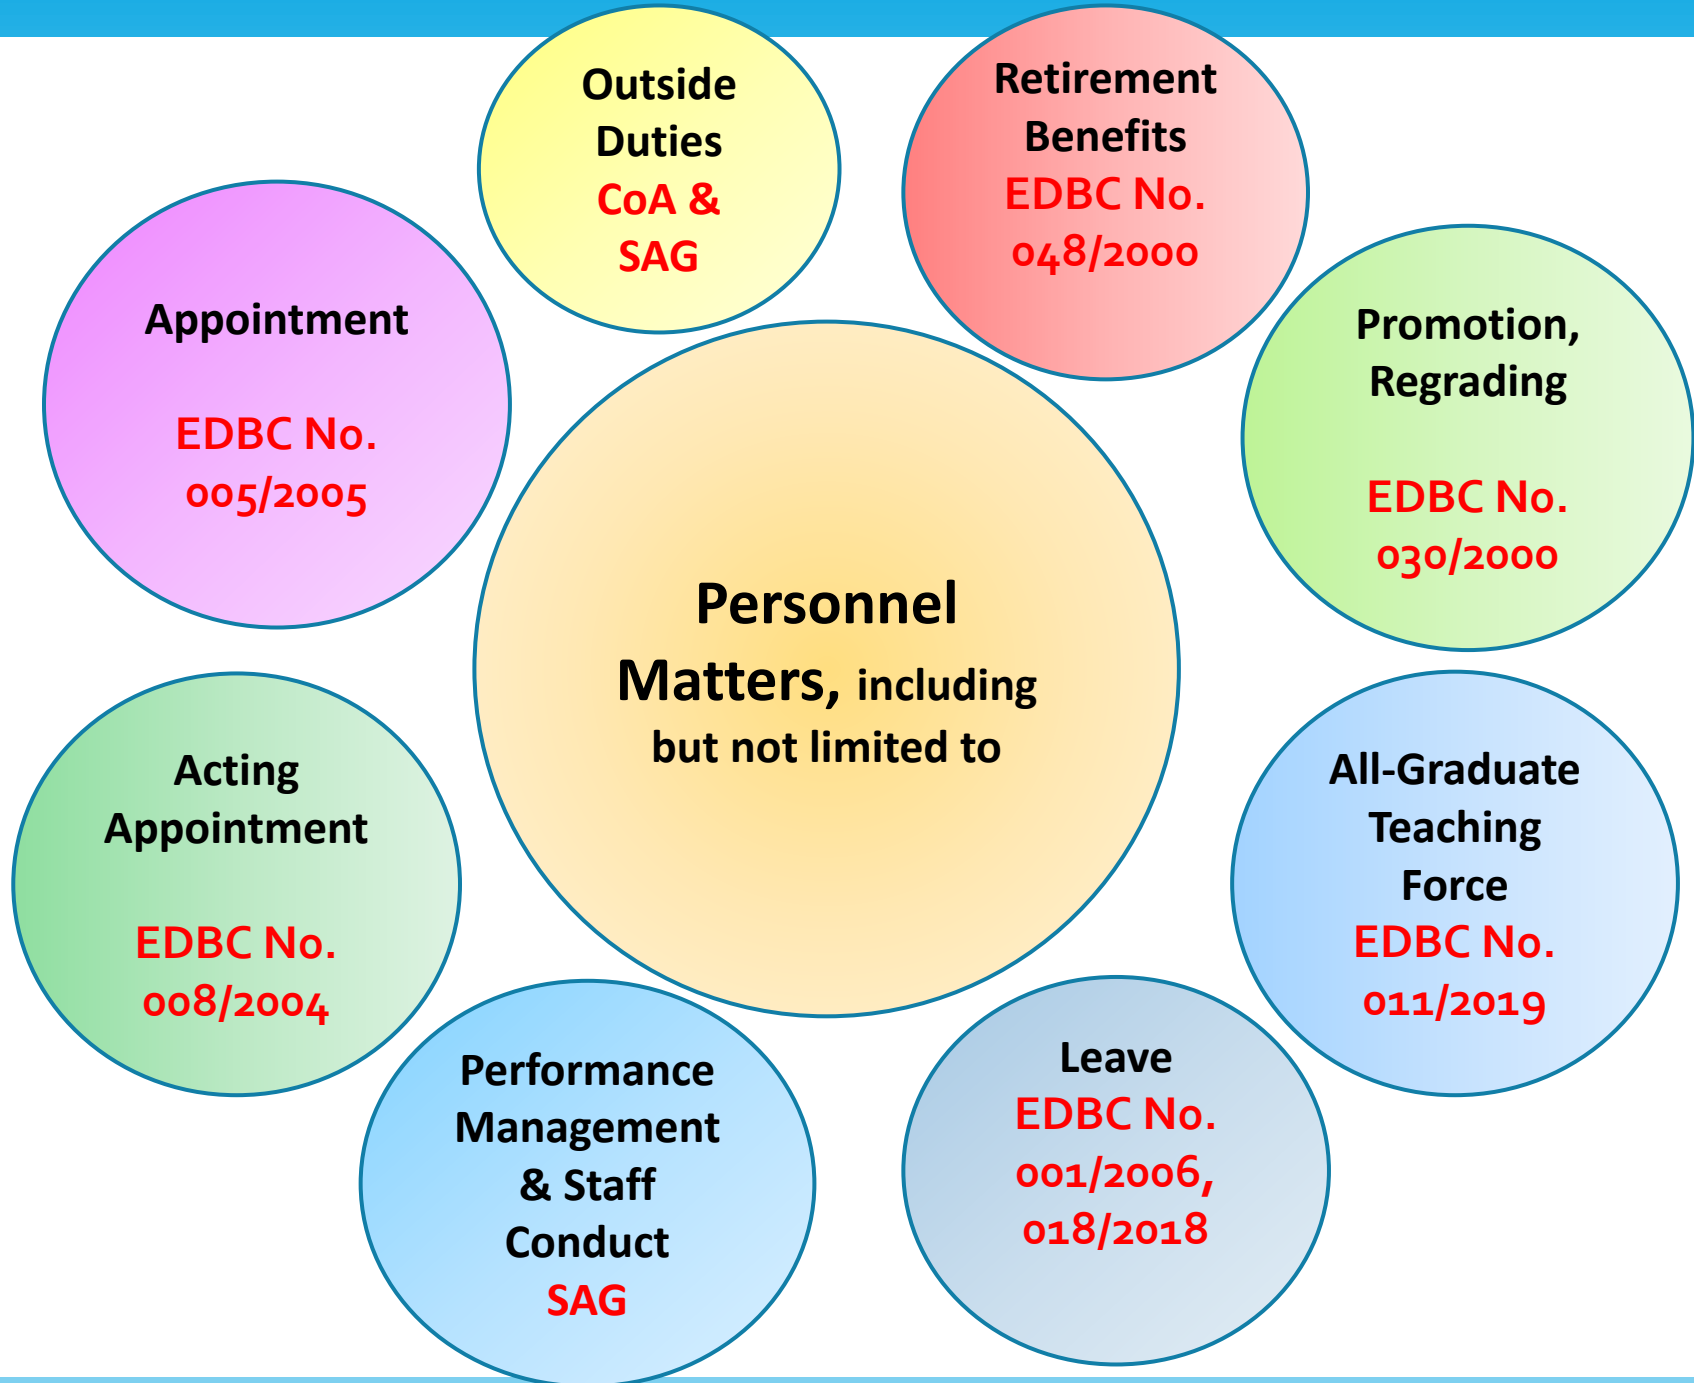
Personnel Matters, including but not limited to

Outside Duties
CoA & SAG

Retirement Benefits
EDBC No. 048/2000

Promotion, Regrading

EDBC No. 030/2000

All-Graduate Teaching Force
EDBC No. 011/2019

Leave
EDBC No. 001/2006, 018/2018

Performance Management & Staff Conduct
SAG

Acting Appointment

EDBC No. 008/2004

Appointment

EDBC No. 005/2005